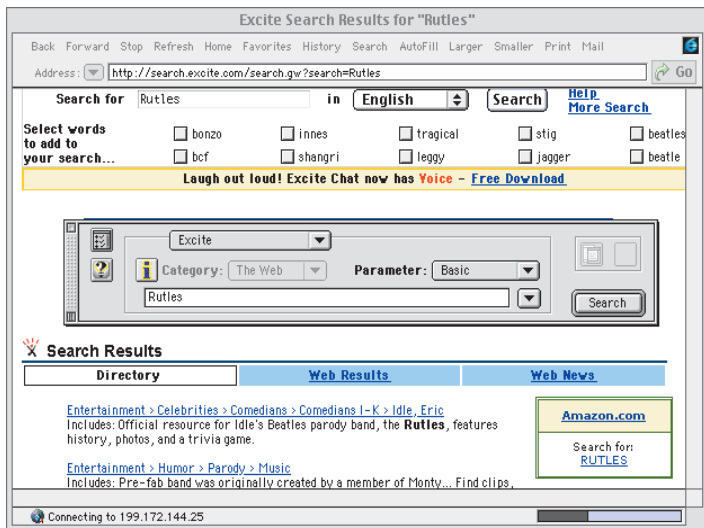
Excite Search Results for "Rutles"

Back Forward Stop Refresh Home Favorites History Search AutoFill Larger Smaller Print Mail

Address: http://search.excite.com/search.gw?search=Rutles Go

Search for Rutles in English Search Help More Search

Select words to add to your search...

| bonzo | innes | tragical | stig | beatles |
|---|---|---|---|---|
| bcf | shangri | leggy | jagger | beatle |

Laugh out loud! Excite Chat now has Voice - Free Download

Excite

Category: The Web Parameter: Basic

Rutles

Search

Search Results

| Directory | Web Results | Web News |
|---|---|---|

Entertainment > Celebrities > Comedians > Comedians I-K > Idle, Eric
Includes: Official resource for Idle's Beatles parody band, the Rutles, features history, photos, and a trivia game.

Entertainment > Humor > Parody > Music
Includes: Pre-fab band was originally created by a member of Monty... Find clips,

Amazon.com

Search for:
RUTLES

Connecting to 199.172.144.25